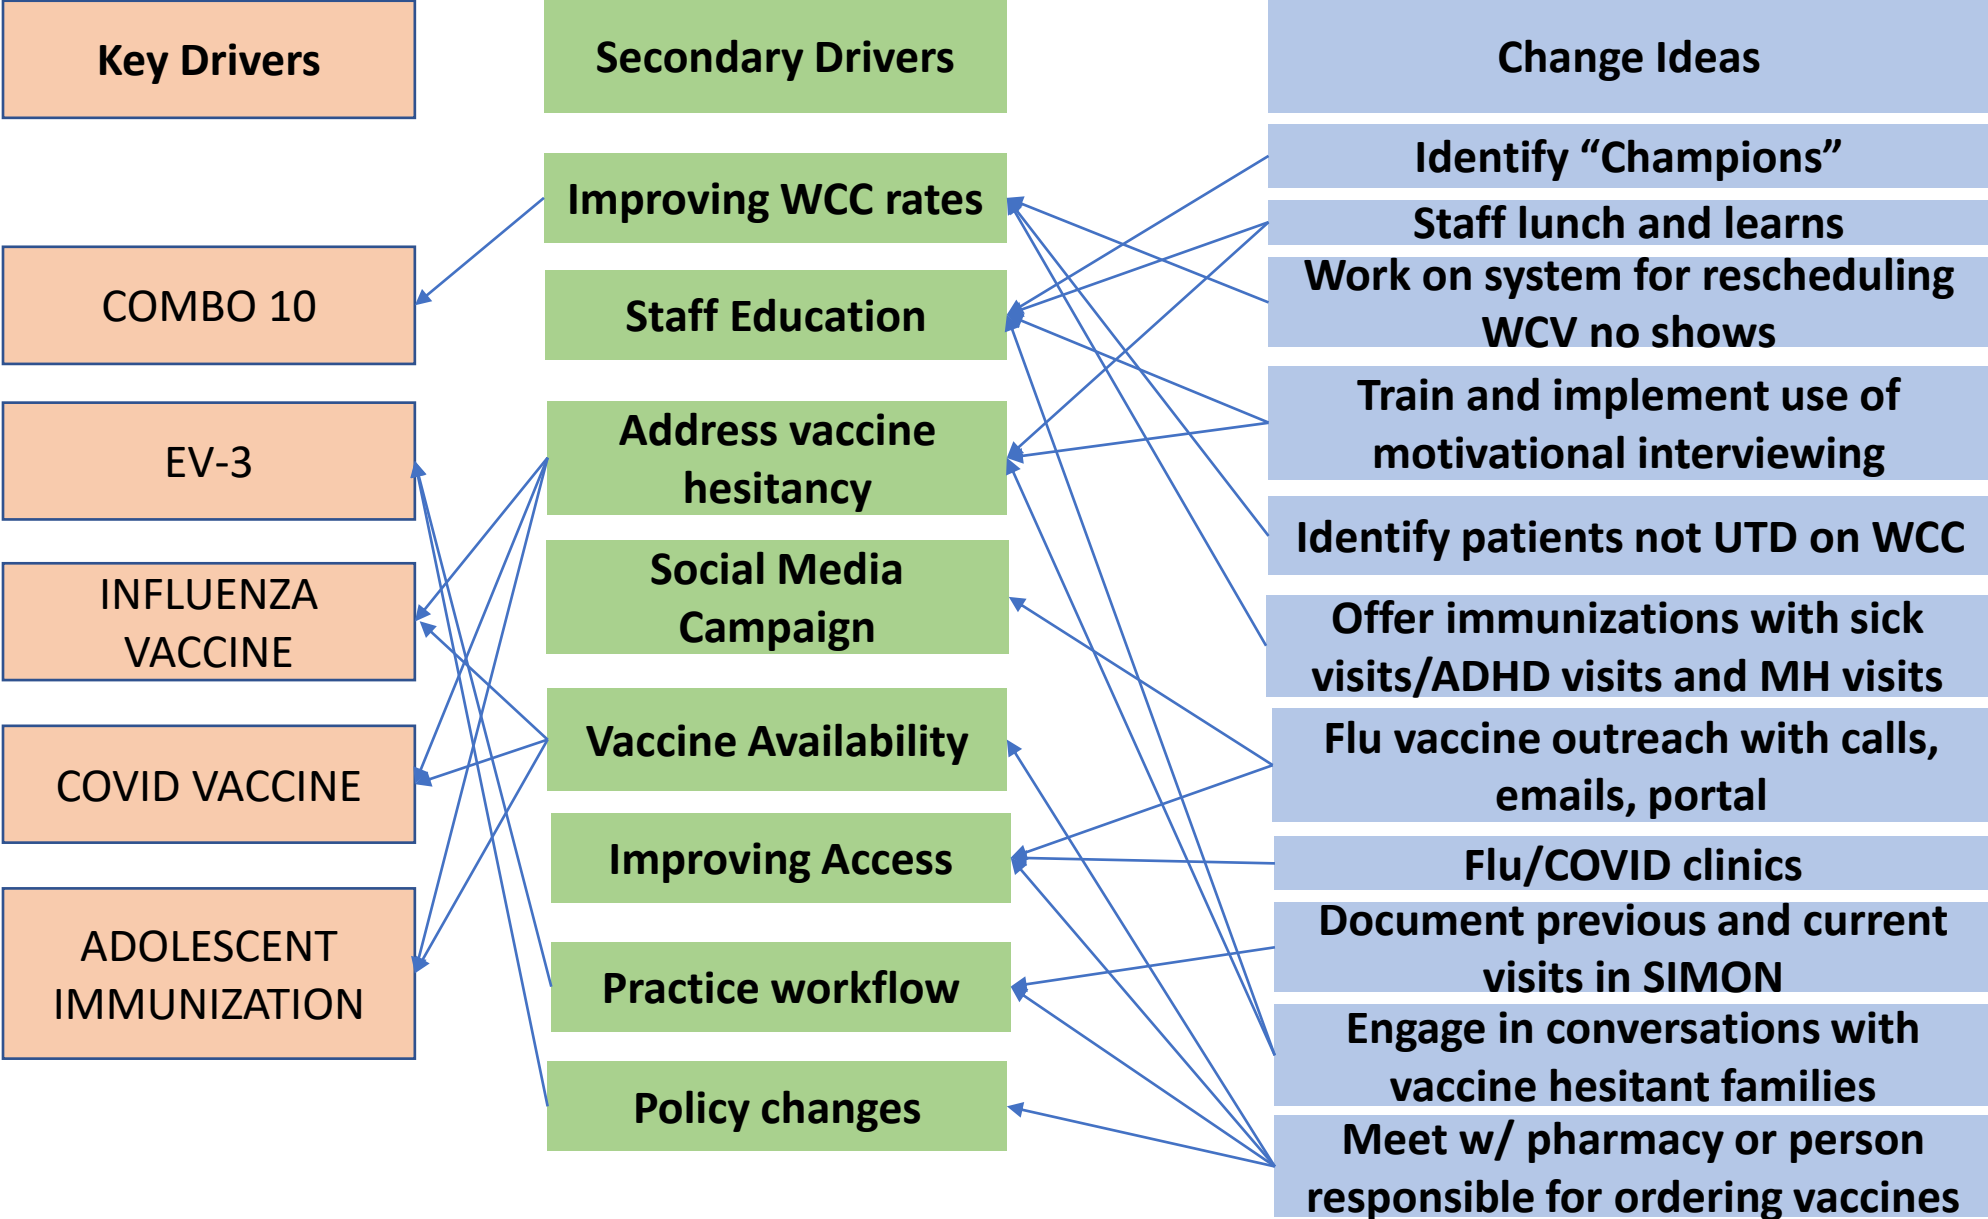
Key Drivers

COMBO 10

EV-3

INFLUENZA VACCINE

COVID VACCINE

ADOLESCENT IMMUNIZATION

Secondary Drivers

Improving WCC rates

Staff Education

Address vaccine hesitancy

Social Media Campaign

Vaccine Availability

Improving Access

Practice workflow

Policy changes

Change Ideas

Identify “Champions”

Staff lunch and learns

Work on system for rescheduling WCV no shows

Train and implement use of motivational interviewing

Identify patients not UTD on WCC

Offer immunizations with sick visits/ADHD visits and MH visits

Flu vaccine outreach with calls, emails, portal

Flu/COVID clinics

Document previous and current visits in SIMON

Engage in conversations with vaccine hesitant families

Meet w/ pharmacy or person responsible for ordering vaccines